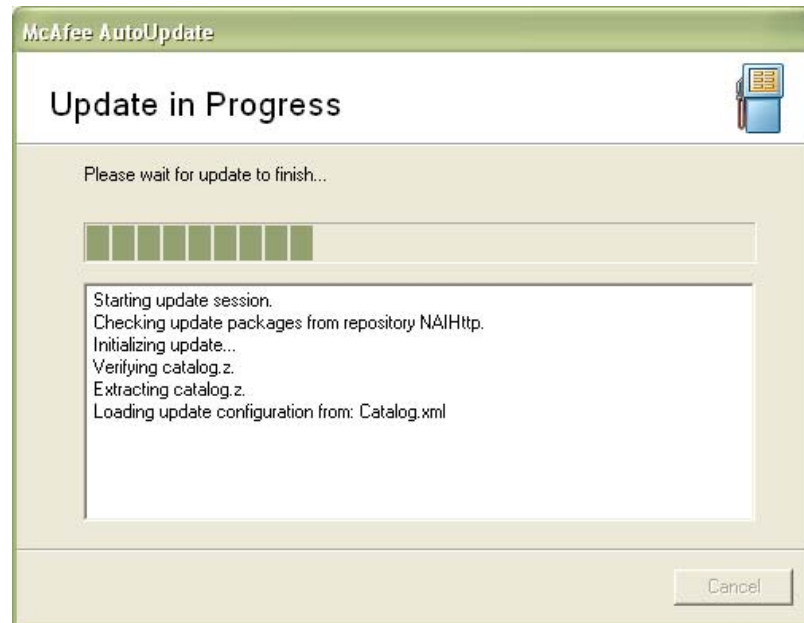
McAfee AutoUpdate

Update in Progress

Please wait for update to finish...

Starting update session.
Checking update packages from repository NAIHttp.
Initializing update...
Verifying catalog.z.
Extracting catalog.z.
Loading update configuration from: Catalog.xml

Cancel